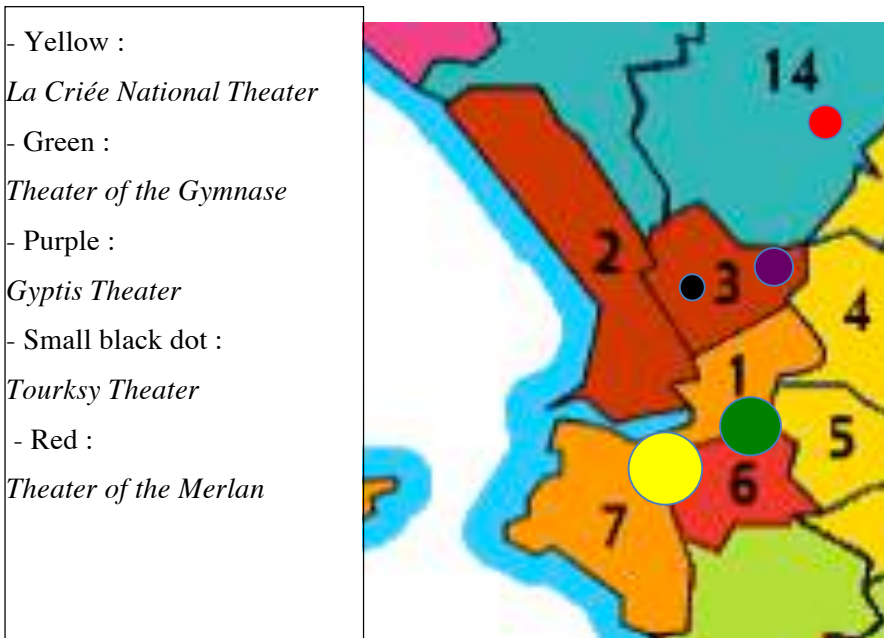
- Yellow :

*La Criée National Theater*

- Green :

*Theater of the Gymnase*

- Purple :

*Gyptis Theater*

- Small black dot :

*Tourksy Theater*

- Red :

*Theater of the Merlan*

14

2

3

4

1

5

6

7